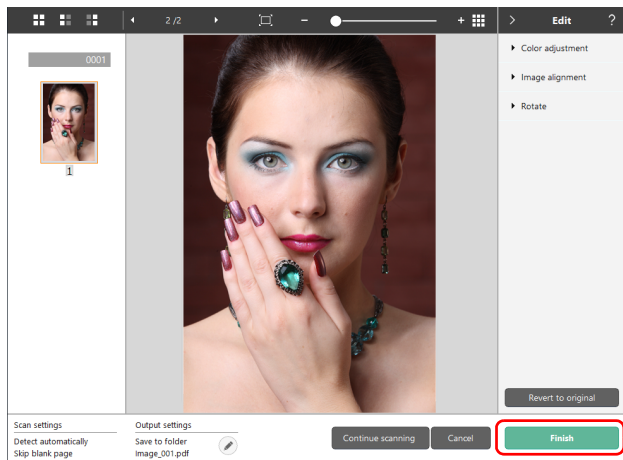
2 /2

Edit

?

0001

1

Color adjustment

Image alignment

Rotate

Revert to original

Scan settings
Detect automatically
Skip blank page

Output settings
Save to folder
Image_001.pdf

Continue scanning

Cancel

Finish